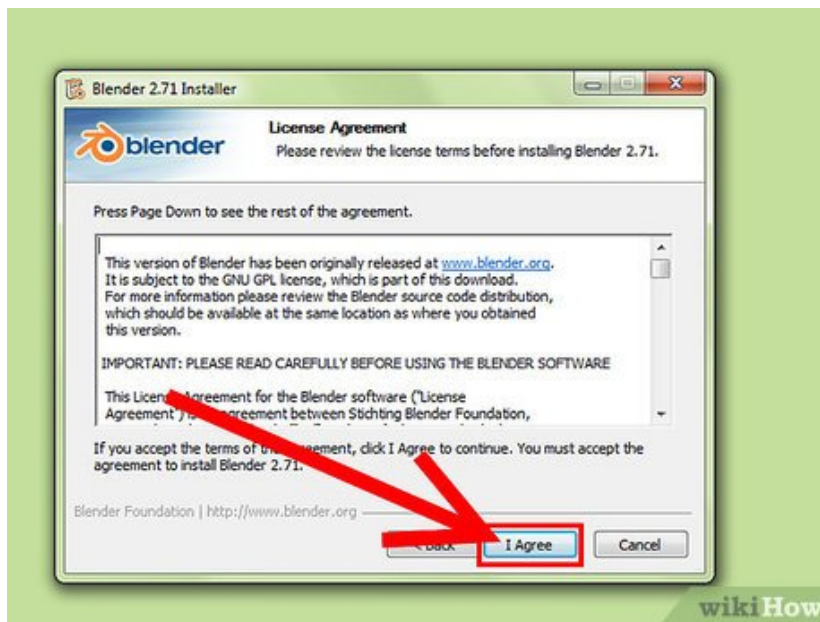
Blender 2.71 Installer

blender

License Agreement
Please review the license terms before installing Blender 2.71.

Press Page Down to see the rest of the agreement.

This version of Blender has been originally released at www.blender.org. It is subject to the GNU GPL license, which is part of this download. For more information please review the Blender source code distribution, which should be available at the same location as where you obtained this version.

IMPORTANT: PLEASE READ CAREFULLY BEFORE USING THE BLENDER SOFTWARE

This Licen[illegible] Agreement for the Blender software ("License Agreement") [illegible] agreement between Stichting Blender Foundation,

If you accept the terms of th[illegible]ement, click I Agree to continue. You must accept the agreement to install Blender 2.71.

Blender Foundation | http://www.blender.org

< Back

I Agree

Cancel

wikiHow